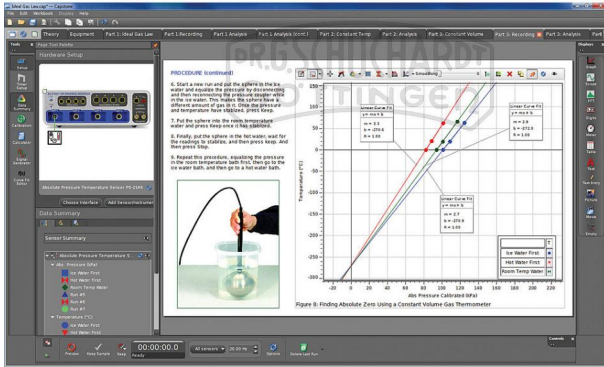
Ideal Gas Law.cap* – Capstone
File Edit Workbook Display Help

Theory | Equipment | Part 1: Ideal Gas Law | Part 1: Recording | Part 1: Analysis (cont.) | Part 1: Analysis | Part 2: Constant Temp | Part 2: Analysis | Part 3: Constant Volume | Part 3: Recording | Part 3: Analysis | Part 3: Analysis

Tools
Setup
Data Summary
Calibration
Calculator
Signal Generator
Data Set Setup

Page Tool Palette
Hardware Setup

Absolute Pressure Temperature Sensor PS-2146
Choose Interface | Add Sensor/Instrument

Data Summary

Sensor Summary
Absolute Pressure Temperature S
Abs Pressure (kPa)
Ice Water First
Hot Water First
Room Temp Water
Run #1
Run #2
Run #3
Temperature (°C)

PROCEDURE (continued)

6. Start a new run and put the sphere in the ice water and equalize the pressure by disconnecting and then reconnecting the pressure coupler while in the ice water. This makes the sphere have a different amount of gas in it. Once the pressure and temperature have stabilized, press Keep.

7. Put the sphere into the room temperature water and press Keep once it has stabilized.

8. Finally, put the sphere in the hot water, wait for the readings to stabilize, and then press Keep, and then press Stop.

9. Repeat this procedure, equalizing the pressure in the room temperature bath first, then go to the ice water bath, and then go to a hot water bath.

Smoothing

Linear Curve Fit
y = m x + b
m = 3.3
b = -270.6
r = 1.00

Linear Curve Fit
y = m x + b
m = 2.9
b = -272.9
r = 1.00

Linear Curve Fit
y = m x + b
m = 2.7
b = -270.9
r = 1.00

Temperature (°C)
Abs Pressure Calibrated (kPa)

Ice Water First
Hot Water First
Room Temp Water

Figure 8: Finding Absolute Zero Using a Constant Volume Gas Thermometer

100 50 0 -50 -100 -150 -200 -250 -300
0 20 40 60 80 100 120 140 160 180 200 220

Displays
Graph
Table
FFT
Digits
Meter
Text
Movie
Picture
Text Entry
Workbook
Empty

Preview | Keep Sample | Keep | 00:00:00.0 | Ready | All sensors | 20.00 Hz | Options | Delete Last Run
Controls